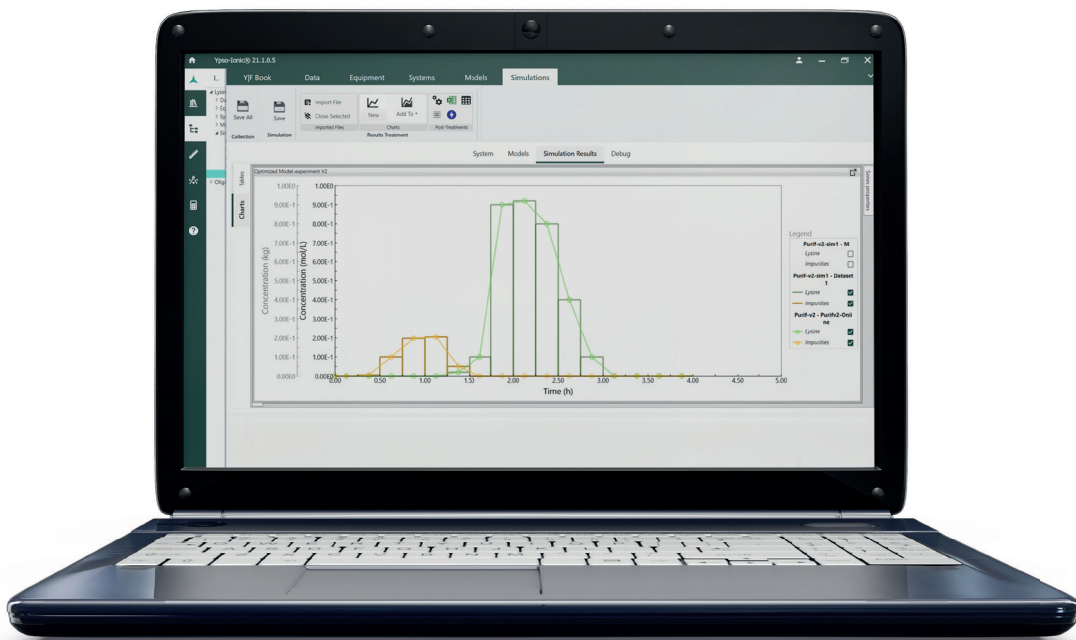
Ypso-Ionic® 21.1.0.5

I.. YJF Book Data Equipment Systems Models Simulations

Save All Save Import File Close Selected New Add To

Collection Simulation Imported Files Charts Results Treatment Post-Treatments

System Models Simulation Results Debug

Tables Charts

Optimized Model-experiment V2

Series properties

| 1.00E0 | 1.00E0 |
|---|---|
| 9.00E-1 | 9.00E-1 |
| 8.00E-1 | 8.00E-1 |
| 7.00E-1 | 7.00E-1 |
| 6.00E-1 | 6.00E-1 |
| 5.00E-1 | 5.00E-1 |
| 4.00E-1 | 4.00E-1 |
| 3.00E-1 | 3.00E-1 |
| 2.00E-1 | 2.00E-1 |
| 1.00E-1 | 1.00E-1 |
| 0.00E0 | 0.00E0 |

Concentration (kg)

Concentration (mol/L)

0.00 0.50 1.00 1.50 2.00 2.50 3.00 3.50 4.00 4.50 5.00

Time (h)

Legend

Purif-v2-sim1 - M

Lysine

Impurities

Purif-v2-sim1 - Dataset 1

Lysine

Impurities

Purif-v2 - Purifv2-Online

Lysine

Impurities